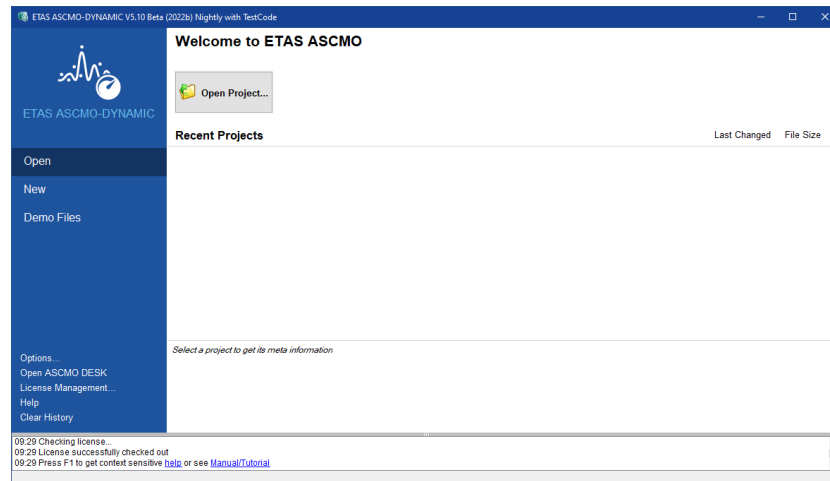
ETAS ASCMO-DYNAMIC V5.10 Beta (2022b) Nightly with TestCode

ETAS ASCMO-DYNAMIC

Open
New
Demo Files

Options...
Open ASCMO DESK
License Management...
Help
Clear History

Welcome to ETAS ASCMO

Open Project...

Recent Projects

Last Changed File Size

Select a project to get its meta information

09:29 Checking license...
09:29 License successfully checked out
09:29 Press F1 to get context sensitive help or see Manual/Tutorial